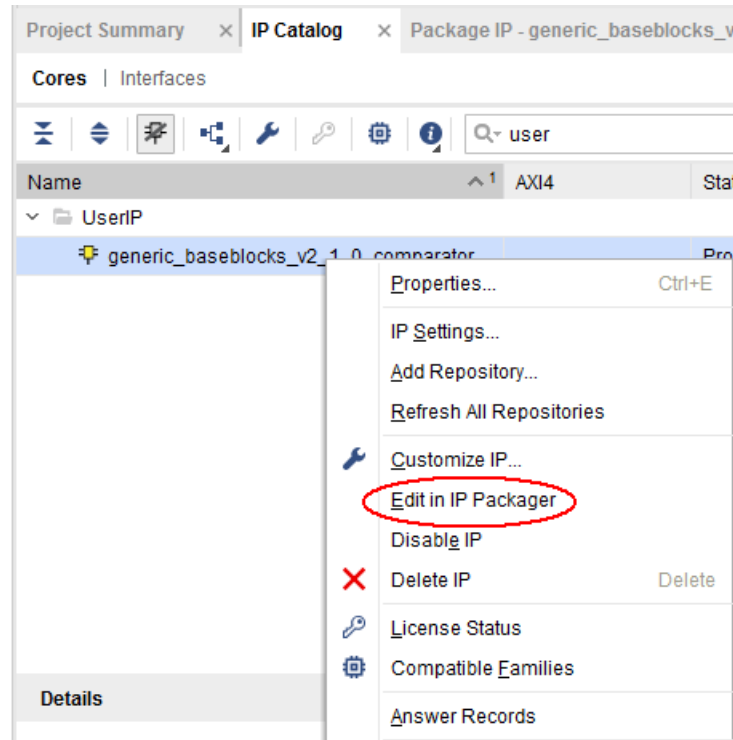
Project Summary × IP Catalog × Package IP - generic_baseblocks_v

Cores | Interfaces

user

| Name | AXI4 | Sta |
|---|---|---|
| UserIP | | |
| generic_baseblocks_v2_1_0_comparator | | Pro |

Properties... Ctrl+E
IP Settings...
Add Repository...
Refresh All Repositories
Customize IP...
Edit in IP Packager
Disable IP
Delete IP Delete
License Status
Compatible Families
Answer Records

Details